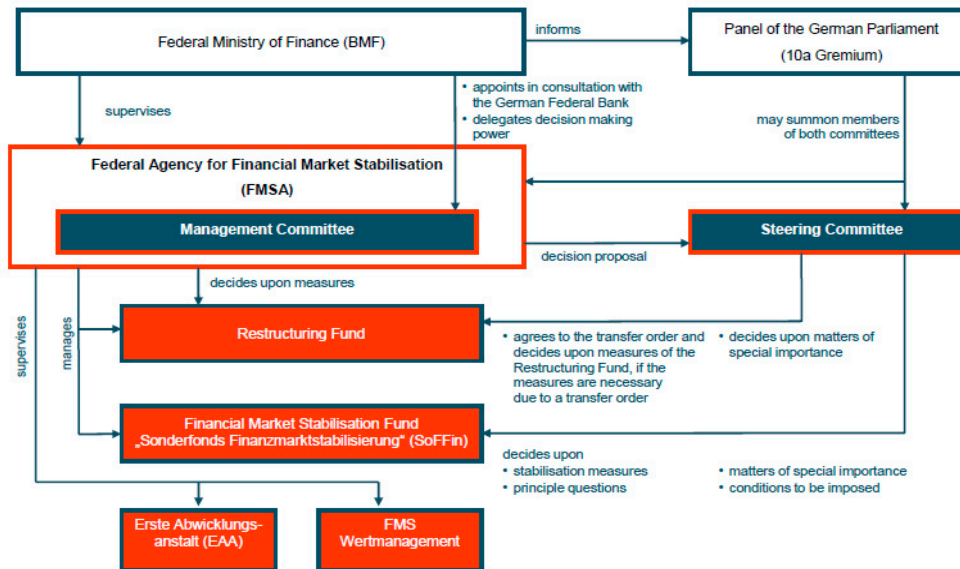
Federal Ministry of Finance (BMF)

informs

Panel of the German Parliament

(10a Gremium)

supervises

• appoints in consultation with the German Federal Bank
• delegates decision making power

may summon members of both committees

Federal Agency for Financial Market Stabilisation

(FMSA)

Management Committee

decision proposal

Steering Committee

decides upon measures

supervises

manages

Restructuring Fund

• agrees to the transfer order and decides upon measures of the Restructuring Fund, if the measures are necessary due to a transfer order

• decides upon matters of special importance

Financial Market Stabilisation Fund „Sonderfonds Finanzmarktstabilisierung" (SoFFin)

decides upon
• stabilisation measures
• principle questions

• matters of special importance
• conditions to be imposed

Erste Abwicklungsanstalt (EAA)

FMS Wertmanagement